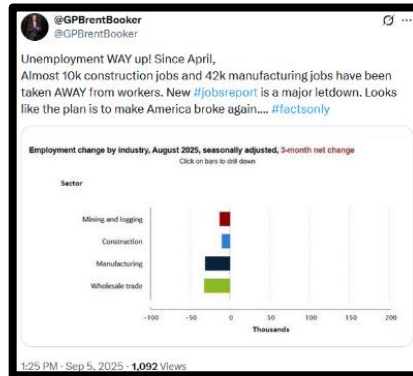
@GPBrentBooker
@GPBrentBooker

Unemployment WAY up! Since April,
Almost 10k construction jobs and 42k manufacturing jobs have been taken AWAY from workers. New #jobsreport is a major letdown. Looks like the plan is to make America broke again.... #factsonly

Employment change by industry, August 2025, seasonally adjusted, 3-month net change
Click on bars to drill down

Sector

Mining and logging
Construction
Manufacturing
Wholesale trade

-100 -50 0 50 100 150 200
Thousands

1:25 PM · Sep 5, 2025 · 1,092 Views